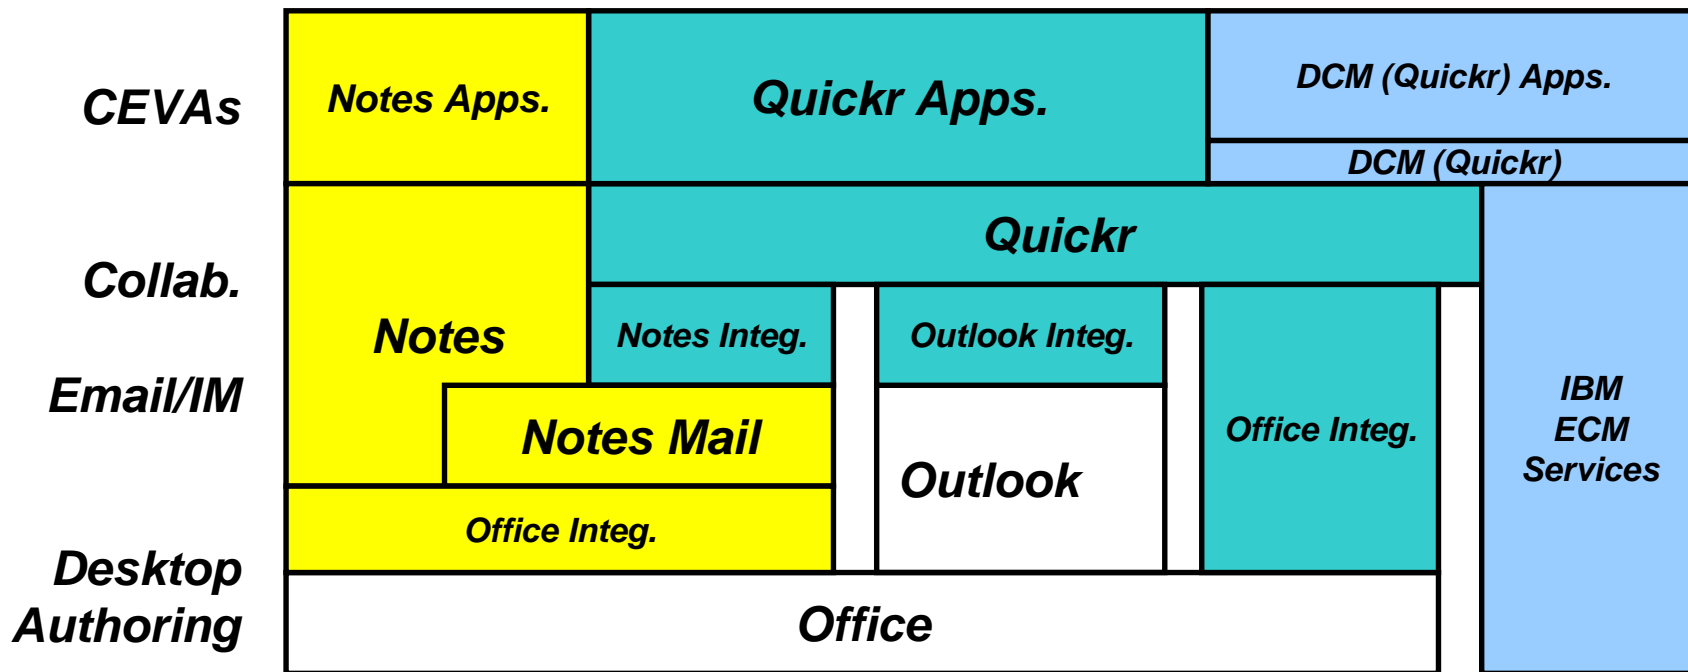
CEVAs

Collab.

Email/IM

Desktop Authoring

Notes Apps.

Quickr Apps.

DCM (Quickr) Apps.

DCM (Quickr)

Quickr

Notes

Notes Integ.

Outlook Integ.

Notes Mail

Office Integ.

IBM ECM Services

Outlook

Office Integ.

Office